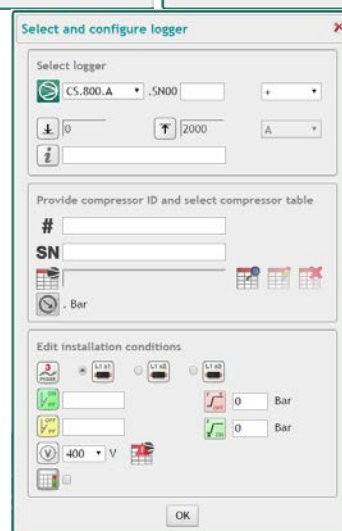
Select and configure logger

Select logger

CS.800.A ▾ .SN00

+ ▾

0

2000

A ▾

Provide compressor ID and select compressor table

#

SN

. Bar

Edit installation conditions

L1 x1

L1 x2

L1 x3

0 Bar

0 Bar

400 ▾ V

OK